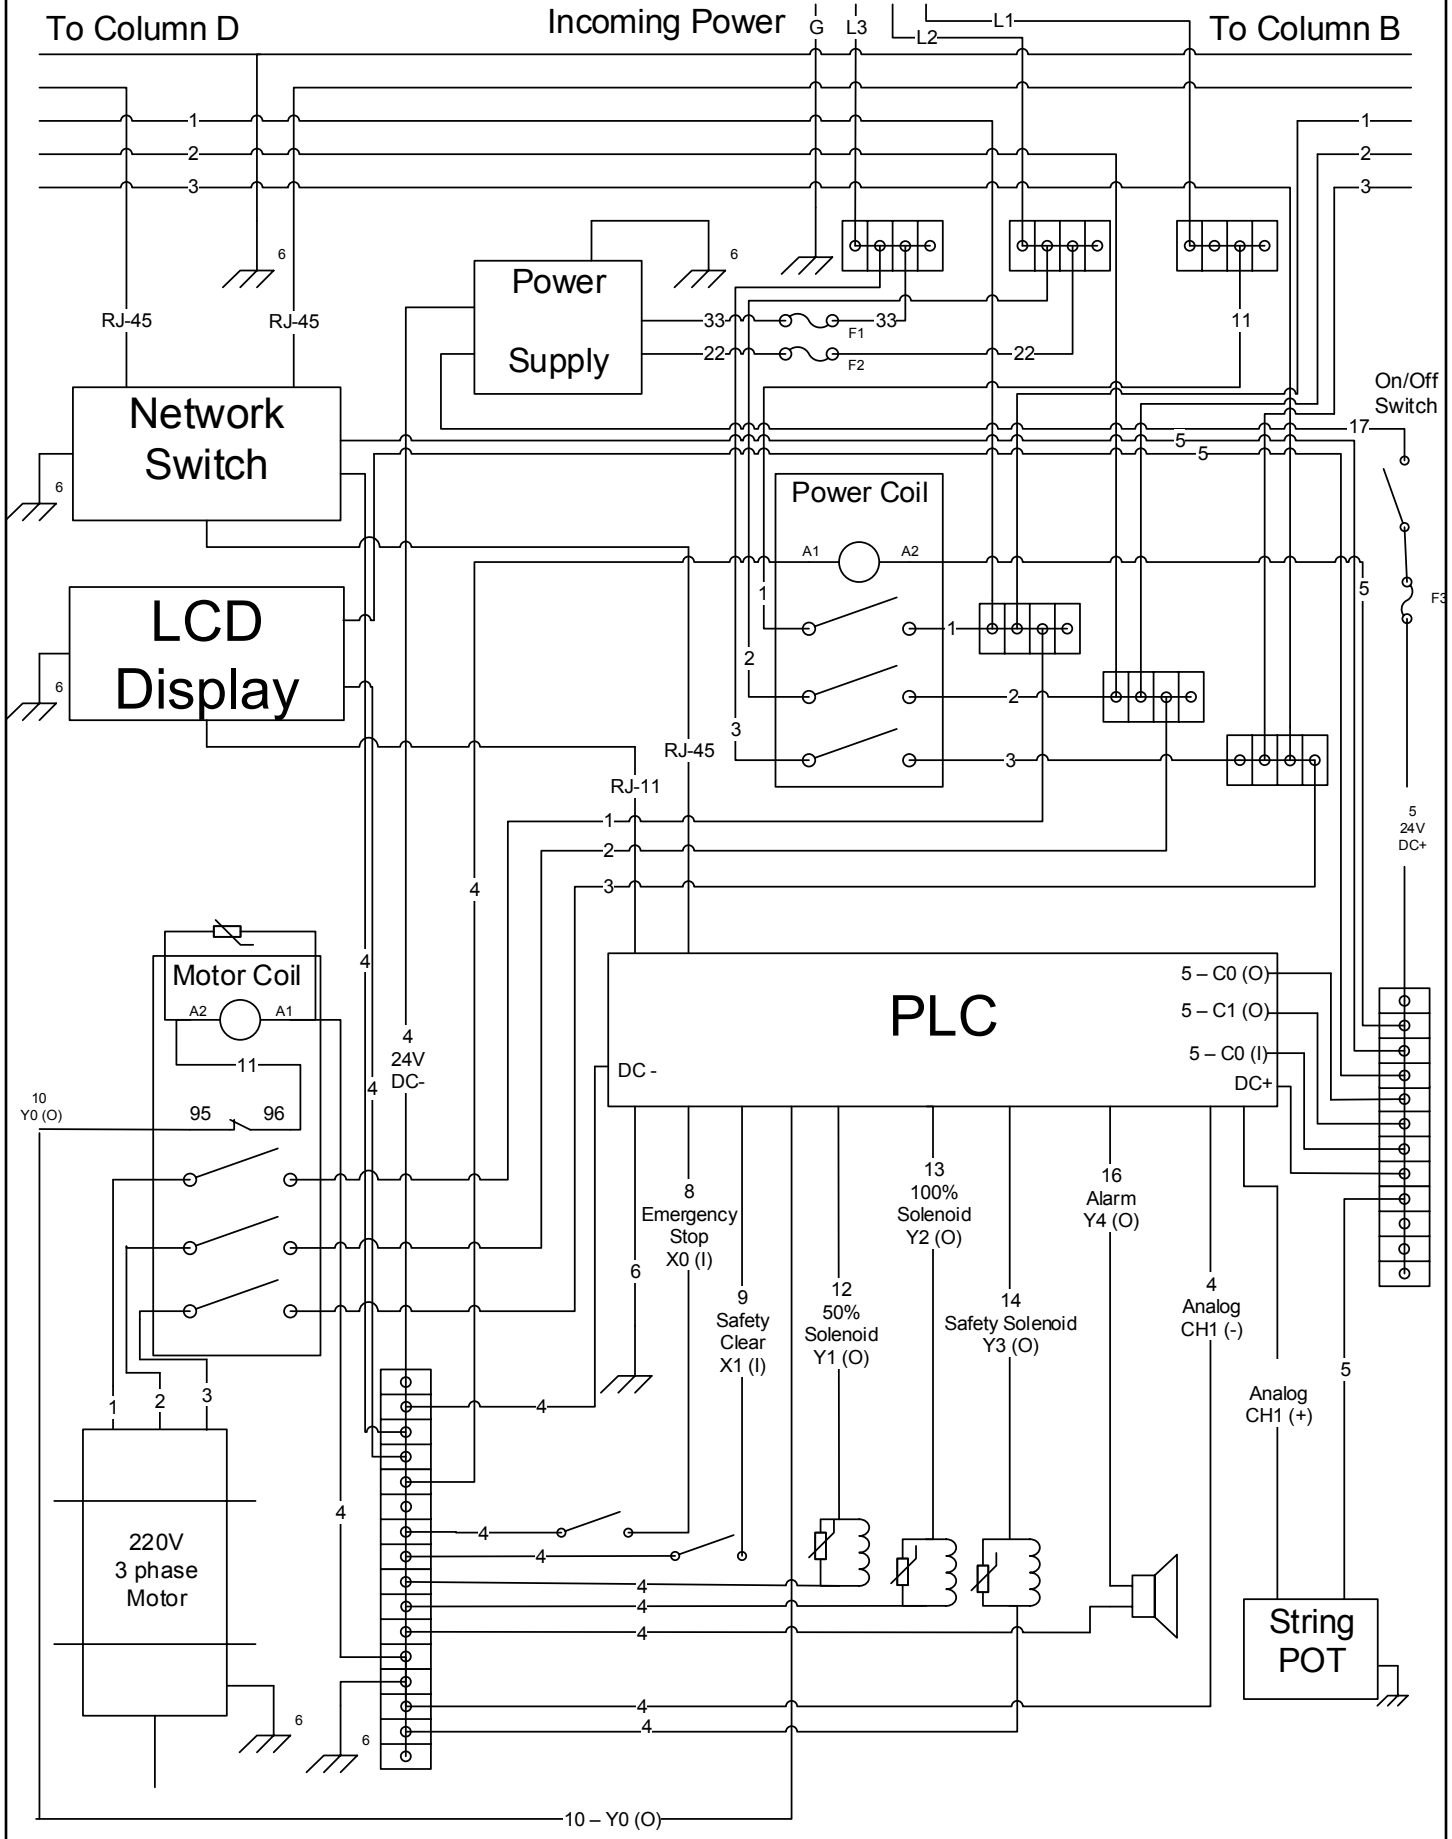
To Column D

Incoming Power G L3 L2 L1

To Column B

1 2 3

1 2 3

6 6

RJ-45 RJ-45

Power Supply

33 33 F1

22 22 F2

11

On/Off Switch

17

5 5

Network Switch

6

Power Coil

A1 A2

1 1

2 2

3 3

5

F3

LCD Display

6

RJ-45

RJ-11

1 2 3

4

5 24V DC+

Motor Coil

A2 A1

11

10 Y0 (O)

95 96

4

4

4 24V DC-

PLC

5 – C0 (O)

5 – C1 (O)

5 – C0 (I)

DC+

DC -

8 Emergency Stop X0 (I)

6

9 Safety Clear X1 (I)

12 50% Solenoid Y1 (O)

13 100% Solenoid Y2 (O)

14 Safety Solenoid Y3 (O)

16 Alarm Y4 (O)

4 Analog CH1 (-)

Analog CH1 (+)

5

1 2 3

220V 3 phase Motor

6

4

4

4

4

4

4

4

4

4

6

String POT

10 – Y0 (O)